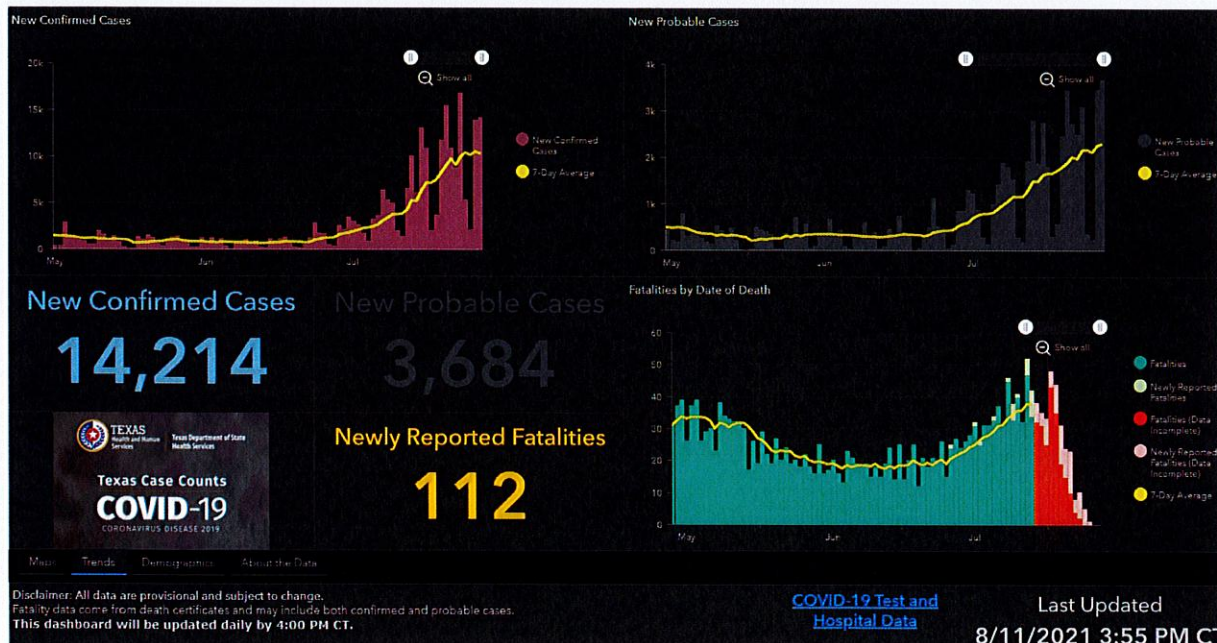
New Confirmed Cases

Show all

20k
15k
10k
5k
0

New Confirmed Cases
7-Day Average

May
Jun
Jul

New Probable Cases

Show all

4k
3k
2k
1k
0

New Probable Cases
7-Day Average

May
Jun
Jul

New Confirmed Cases
14,214

New Probable Cases
3,684

Fatalities by Date of Death

Show all

60
50
40
30
20
10
0

Fatalities
Newly Reported Fatalities
Fatalities (Data Incomplete)
Newly Reported Fatalities (Data Incomplete)
7-Day Average

May
Jun
Jul

TEXAS Health and Human Services | Texas Department of State Health Services
Texas Case Counts
COVID-19
CORONAVIRUS DISEASE 2019

Newly Reported Fatalities
112

Maps
Trends
Demographics
About the Data

Disclaimer: All data are provisional and subject to change.
Fatality data come from death certificates and may include both confirmed and probable cases.
This dashboard will be updated daily by 4:00 PM CT.

COVID-19 Test and Hospital Data

Last Updated
8/11/2021 3:55 PM CT